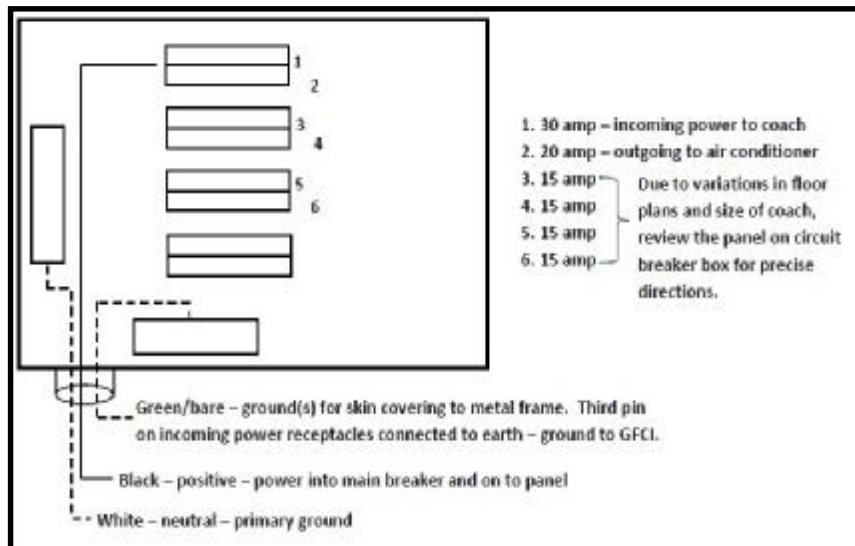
1
2
3
4
5
6

1. 30 amp – incoming power to coach
2. 20 amp – outgoing to air conditioner
3. 15 amp
4. 15 amp
5. 15 amp
6. 15 amp

Due to variations in floor plans and size of coach, review the panel on circuit breaker box for precise directions.

Green/bare – ground(s) for skin covering to metal frame. Third pin on incoming power receptacles connected to earth – ground to GFCI.

Black – positive – power into main breaker and on to panel

White – neutral – primary ground